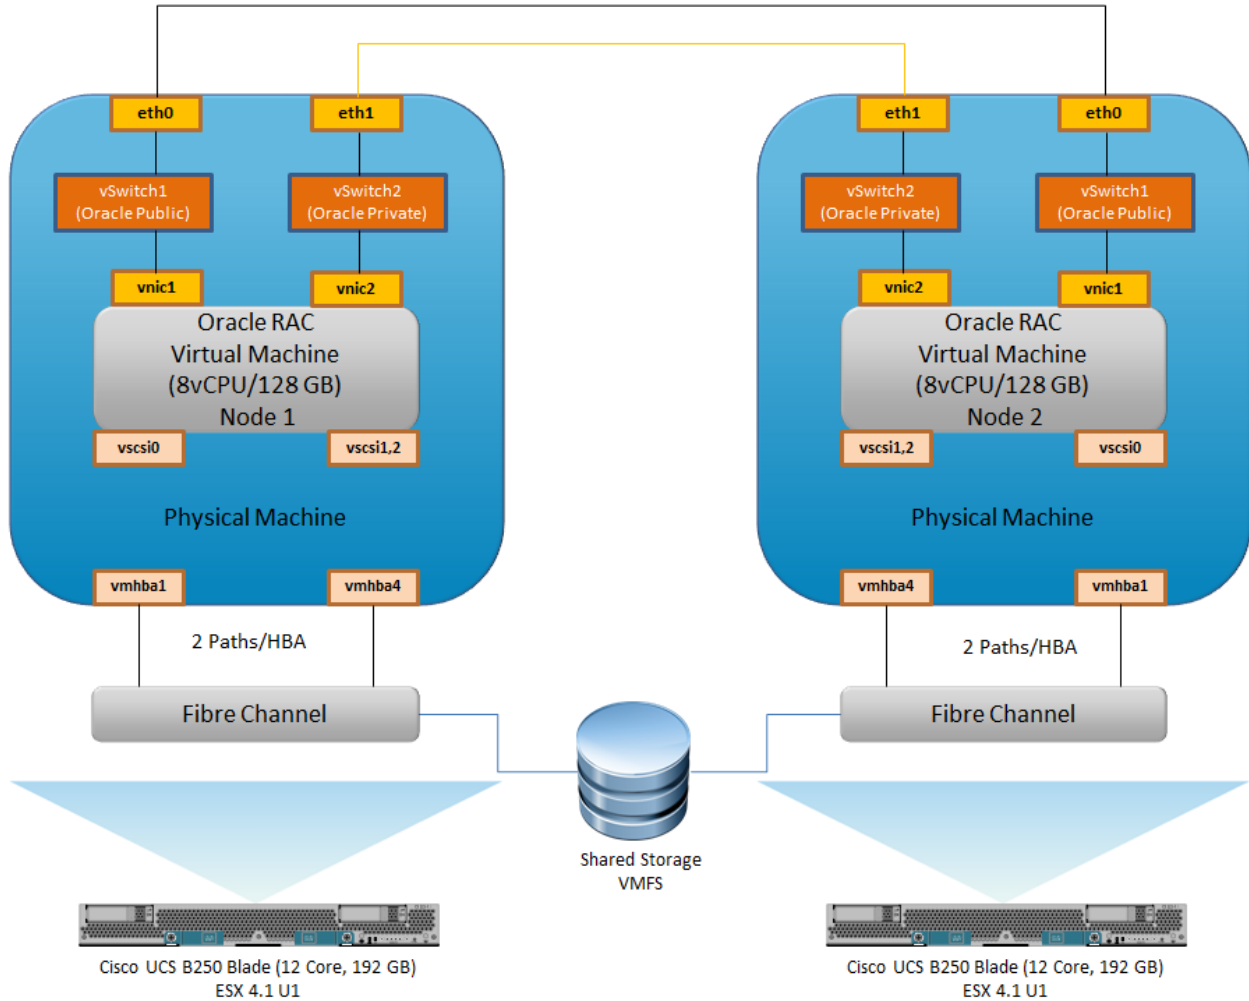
eth0

eth1

vSwitch1 (Oracle Public)

vSwitch2 (Oracle Private)

vnic1

vnic2

Oracle RAC Virtual Machine (8vCPU/128 GB) Node 1

vscsi0

vscsi1,2

Physical Machine

vmhba1

vmhba4

2 Paths/HBA

Fibre Channel

eth1

eth0

vSwitch2 (Oracle Private)

vSwitch1 (Oracle Public)

vnic2

vnic1

Oracle RAC Virtual Machine (8vCPU/128 GB) Node 2

vscsi1,2

vscsi0

Physical Machine

vmhba4

vmhba1

2 Paths/HBA

Fibre Channel

Shared Storage VMFS

Cisco UCS B250 Blade (12 Core, 192 GB) ESX 4.1 U1

Cisco UCS B250 Blade (12 Core, 192 GB) ESX 4.1 U1